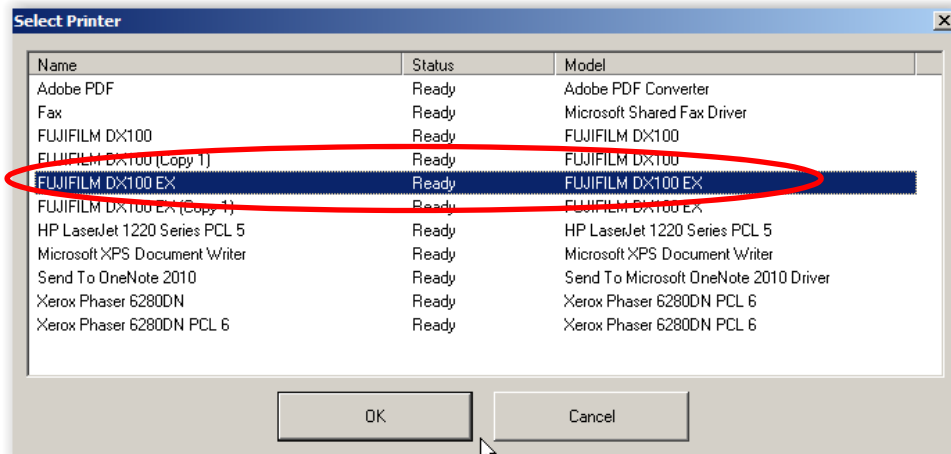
Select Printer

| Name | Status | Model |
|---|---|---|
| Adobe PDF | Ready | Adobe PDF Converter |
| Fax | Ready | Microsoft Shared Fax Driver |
| FUJIFILM DX100 | Ready | FUJIFILM DX100 |
| FUJIFILM DX100 (Copy 1) | Ready | FUJIFILM DX100 |
| FUJIFILM DX100 EX | Ready | FUJIFILM DX100 EX |
| FUJIFILM DX100 EX (Copy 1) | Ready | FUJIFILM DX100 EX |
| HP LaserJet 1220 Series PCL 5 | Ready | HP LaserJet 1220 Series PCL 5 |
| Microsoft XPS Document Writer | Ready | Microsoft XPS Document Writer |
| Send To OneNote 2010 | Ready | Send To Microsoft OneNote 2010 Driver |
| Xerox Phaser 6280DN | Ready | Xerox Phaser 6280DN PCL 6 |
| Xerox Phaser 6280DN PCL 6 | Ready | Xerox Phaser 6280DN PCL 6 |

OK

Cancel